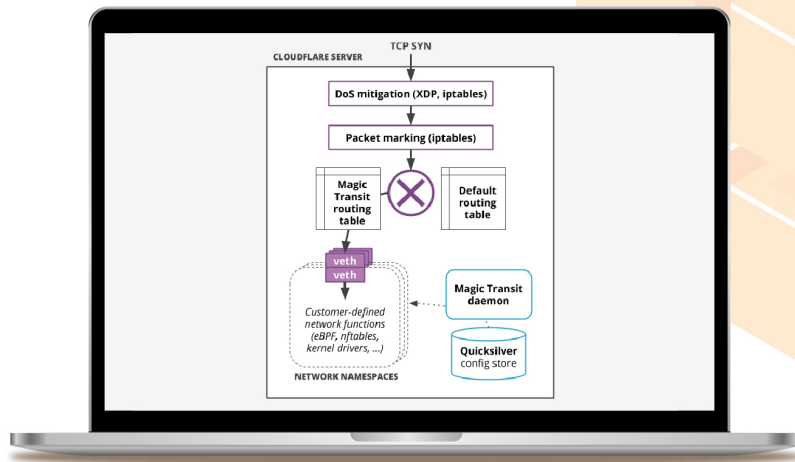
TCP SYN

CLOUDFLARE SERVER

DoS mitigation (XDP, iptables)

Packet marking (iptables)

Magic Transit routing table

Default routing table

veth
veth

Customer-defined network functions (eBPF, nftables, kernel drivers, ...)

NETWORK NAMESPACES

Magic Transit daemon

Quicksilver config store